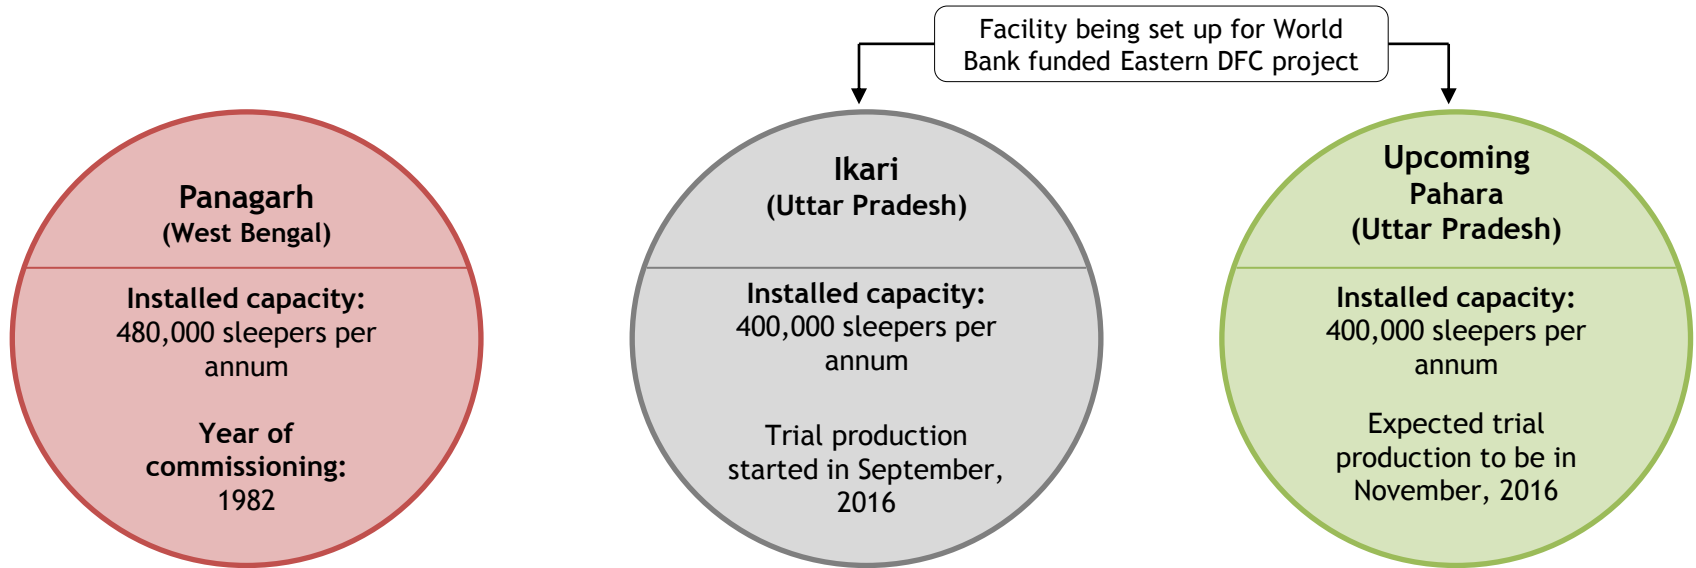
Facility being set up for World Bank funded Eastern DFC project

Panagarh
(West Bengal)

Installed capacity:
480,000 sleepers per annum

Year of commissioning:
1982

Ikari
(Uttar Pradesh)

Installed capacity:
400,000 sleepers per annum

Trial production started in September, 2016

Upcoming
Pahara
(Uttar Pradesh)

Installed capacity:
400,000 sleepers per annum

Expected trial production to be in November, 2016